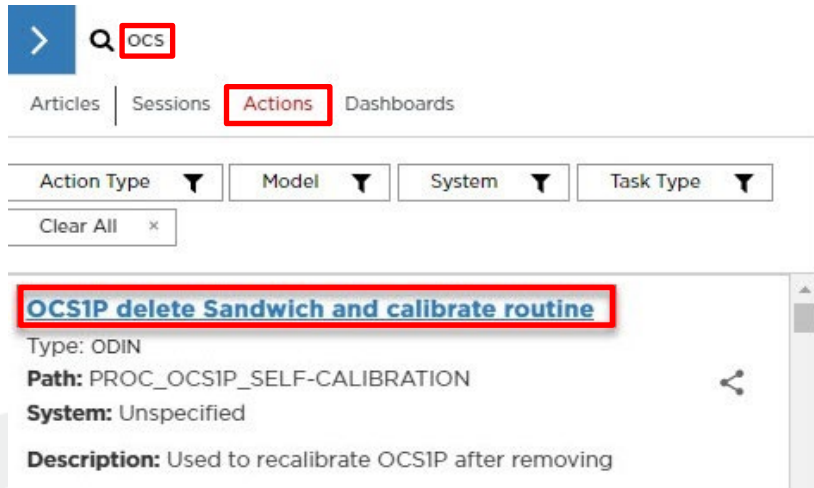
ocs

Articles Sessions Actions Dashboards

Action Type Model System Task Type

Clear All ×

OCS1P delete Sandwich and calibrate routine

Type: ODIN

Path: PROC_OCS1P_SELF-CALIBRATION

System: Unspecified

Description: Used to recalibrate OCS1P after removing